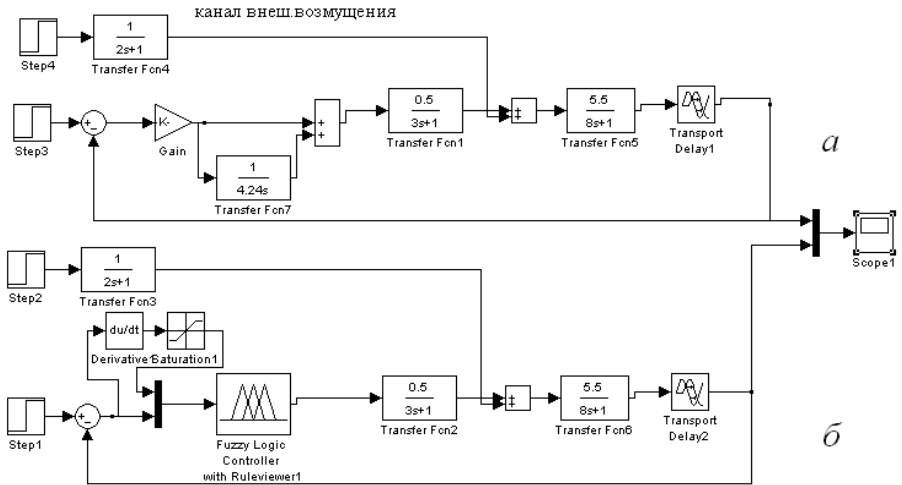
канал внеш.возмущения

Step4

$\frac{1}{2s+1}$

Transfer Fcn4

Step3

+
-

K-

Gain

+
+

$\frac{1}{4.24s}$

Transfer Fcn7

$\frac{0.5}{3s+1}$

Transfer Fcn1

‡

$\frac{5.5}{8s+1}$

Transfer Fcn5

Transport Delay1

а

Scope1

Step2

$\frac{1}{2s+1}$

Transfer Fcn3

du/dt

Derivative1

Saturation1

Step1

+
-

Fuzzy Logic Controller with Ruleviewer1

$\frac{0.5}{3s+1}$

Transfer Fcn2

‡

$\frac{5.5}{8s+1}$

Transfer Fcn6

Transport Delay2

б